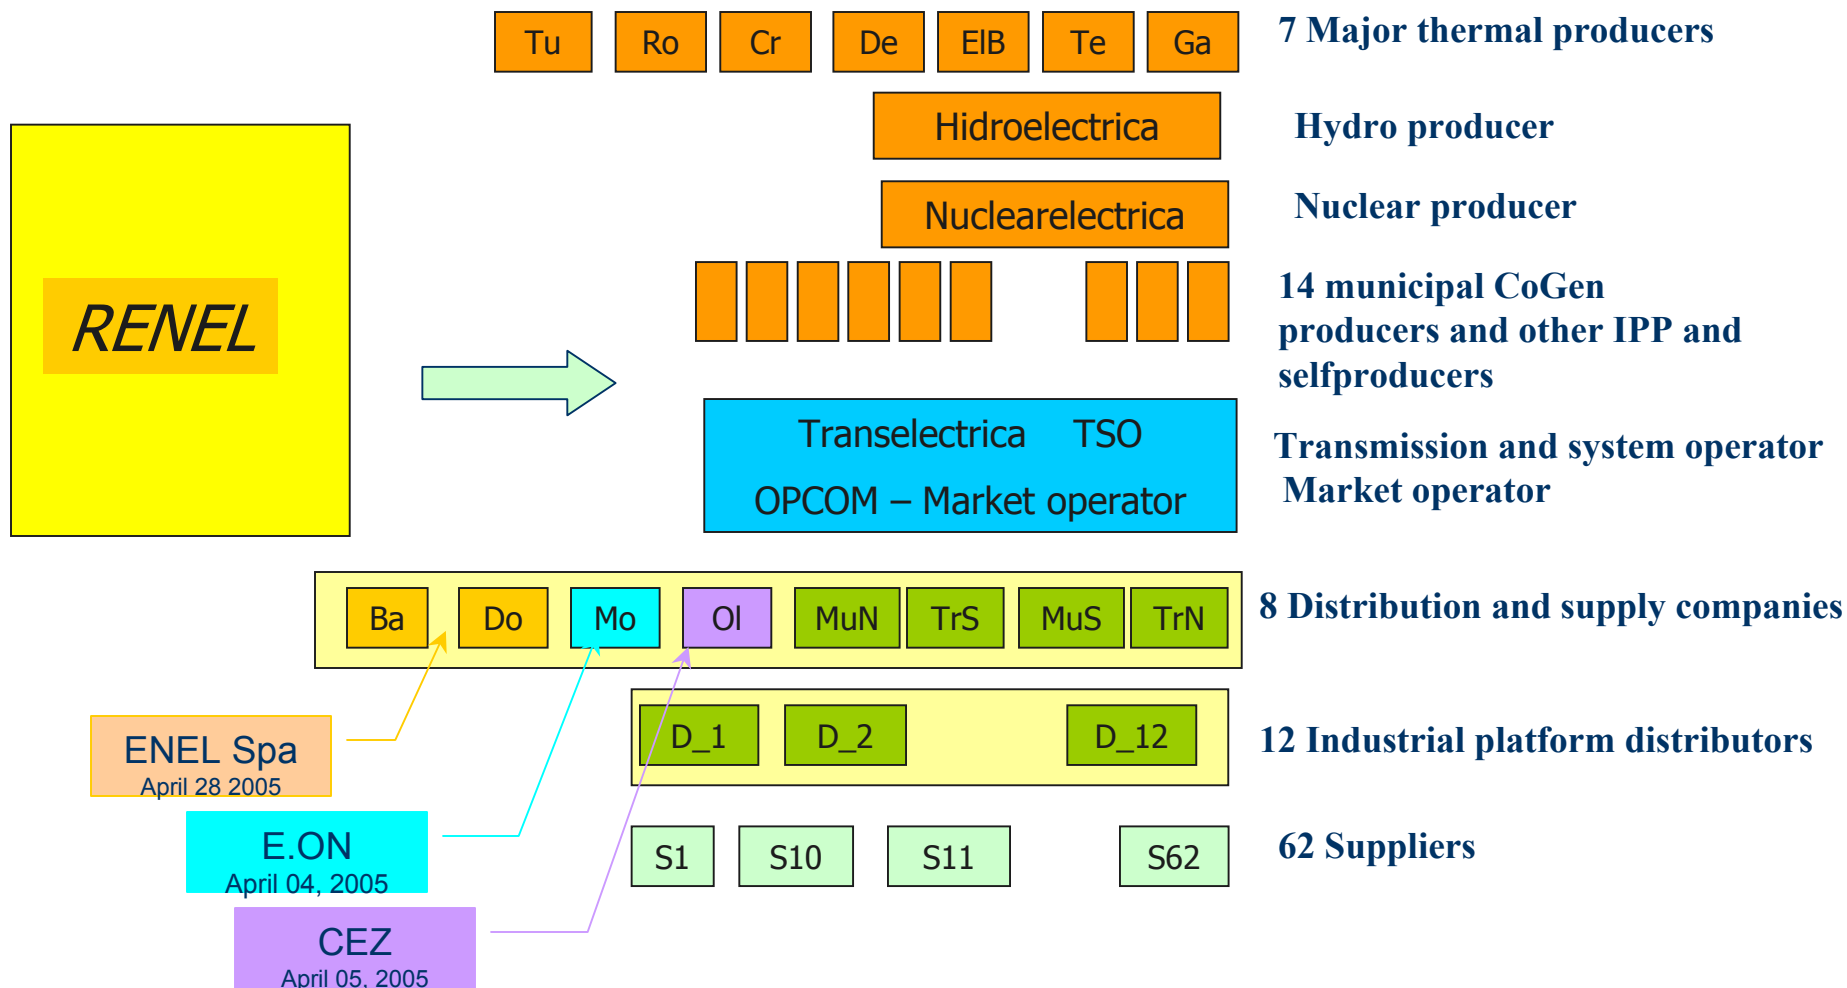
Tu Ro Cr De ElB Te Ga

7 Major thermal producers

Hidroelectrica

Hydro producer

Nuclearelectrica

Nuclear producer

14 municipal CoGen producers and other IPP and selfproducers

RENEL

Transelectrica TSO

OPCOM – Market operator

Transmission and system operator
Market operator

Ba Do Mo Ol MuN TrS MuS TrN

8 Distribution and supply companies

D_1 D_2 D_12

12 Industrial platform distributors

S1 S10 S11 S62

62 Suppliers

ENEL Spa
April 28 2005

E.ON
April 04, 2005

CEZ
April 05, 2005